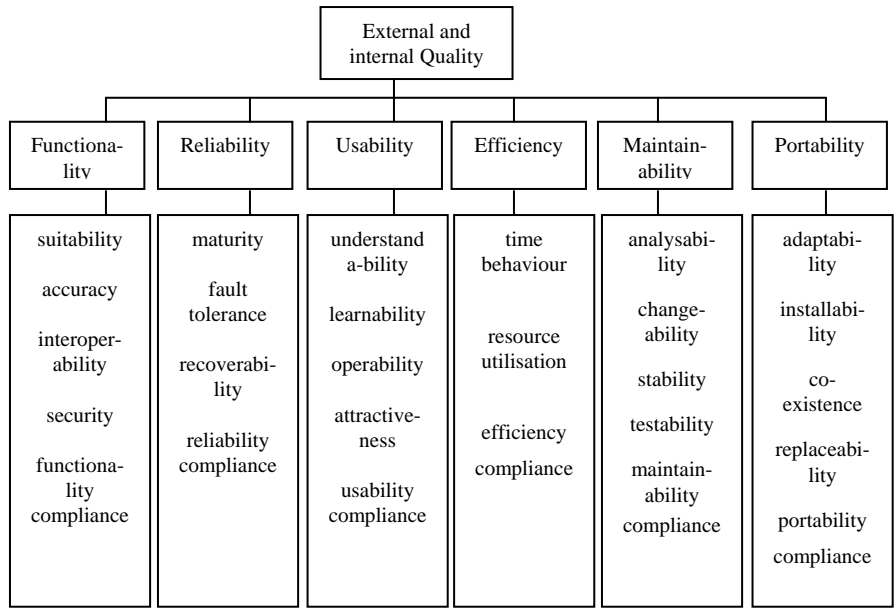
External and internal Quality

Functionality

suitability

accuracy

interoperability

security

functionality compliance

Reliability

maturity

fault tolerance

recoverability

reliability compliance

Usability

understand a-bility

learnability

operability

attractiveness

usability compliance

Efficiency

time behaviour

resource utilisation

efficiency compliance

Maintainability

analysability

changeability

stability

testability

maintainability compliance

Portability

adaptability

installability

co-existence

replaceability

portability compliance